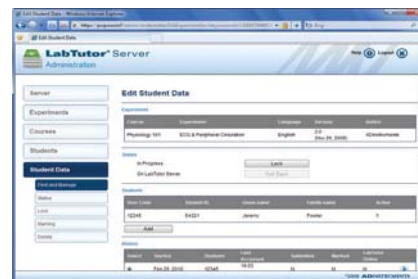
LabTutor® Server
Administration

Help Logout

Server
Experiments
Courses
Students
Student Data
Find and Manage
Status
Lock
Marking
Delete

Edit Student Data

Experiment

| Course | Experiment | Language | Version | Author |
|---|---|---|---|---|
| Physiology 101 | ECG & Peripheral Circulation | English | 2.0 (Nov 24, 2008) | ADInstruments |

Status
In Progress
Lock
On LabTutor Server

Students

| User Code | Student ID | Given name | Family name | Active |
|---|---|---|---|---|
| 12345 | 54321 | Jeremy | Fowler | ✓ |

Add

History

©2008 ADINSTRUMENTS